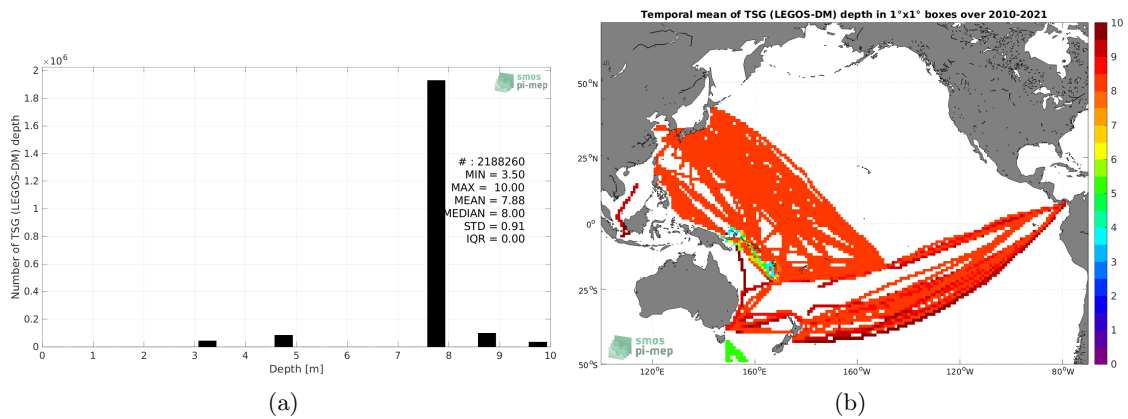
$\times10^6$
2
1.8
1.6
1.4
1.2
1
0.8
0.6
0.4
0.2
0
Number of TSG (LEGOS-DM) depth
smos pi-mep
# : 2188260
MIN = 3.50
MAX = 10.00
MEAN = 7.88
MEDIAN = 8.00
STD = 0.91
IQR = 0.00
0 1 2 3 4 5 6 7 8 9 10
Depth [m]
(a)

Temporal mean of TSG (LEGOS-DM) depth in 1°x1° boxes over 2010-2021
50°N
25°N
0°
25°S
50°S
120°E 160°E 160°W 120°W 80°W
smos pi-mep
10
9
8
7
6
5
4
3
2
1
0
(b)